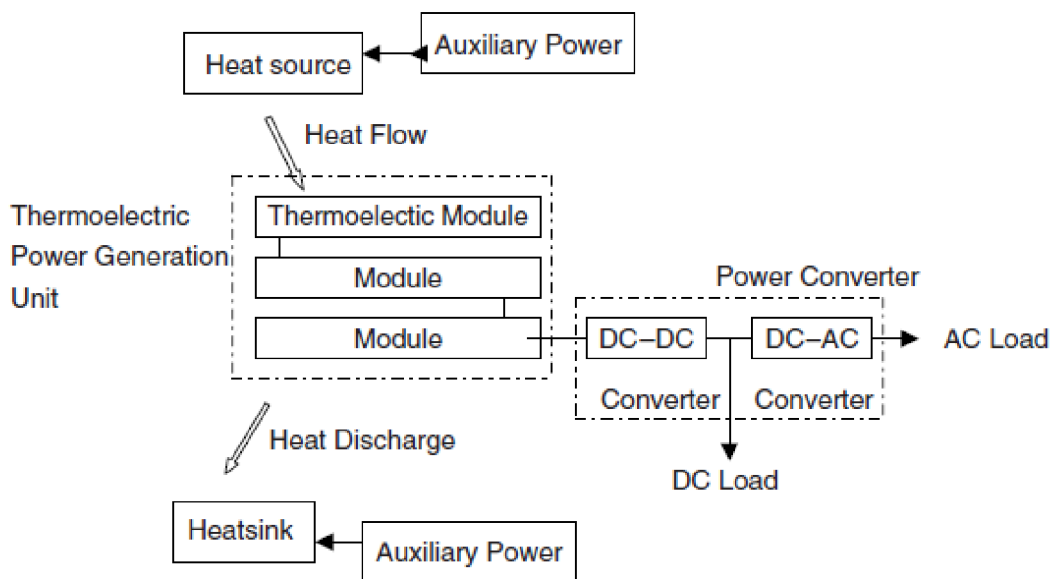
Heat source
Auxiliary Power
Heat Flow
Thermoelectric Power Generation Unit
Thermoelectic Module
Module
Module
Power Converter
DC–DC Converter
DC–AC Converter
AC Load
DC Load
Heat Discharge
Heatsink
Auxiliary Power